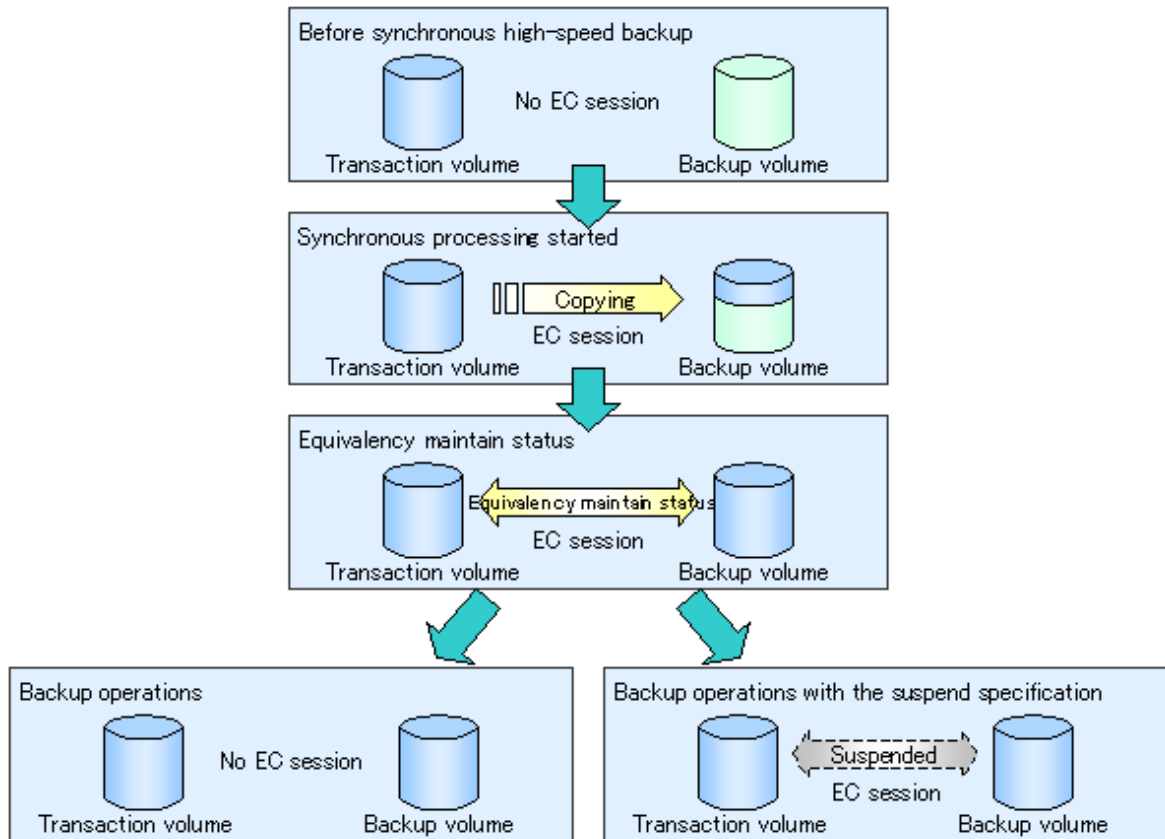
Before synchronous high-speed backup

No EC session

Transaction volume

Backup volume

Synchronous processing started

Copying

EC session

Transaction volume

Backup volume

Equivalency maintain status

Equivalency maintain status

EC session

Transaction volume

Backup volume

Backup operations

No EC session

Transaction volume

Backup volume

Backup operations with the suspend specification

Suspended

EC session

Transaction volume

Backup volume